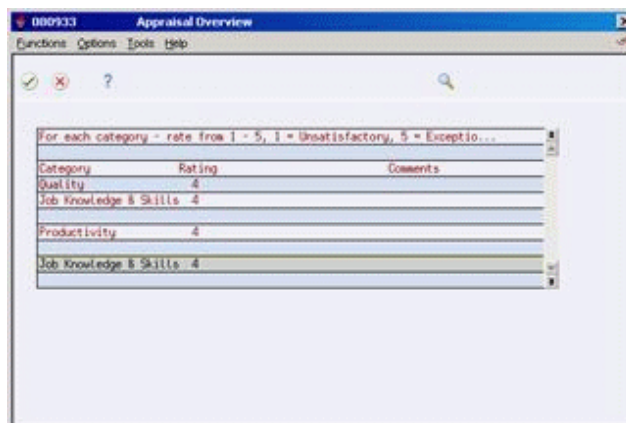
000933 Appraisal Overview

Functions Options Tools Help

?

For each category - rate from 1 - 5, 1 = Unsatisfactory, 5 = Exceptio...

| Category | Rating | Comments |
|---|---|---|
| Quality | 4 | |
| Job Knowledge & Skills | 4 | |
| | | |
| Productivity | 4 | |
| | | |
| Job Knowledge & Skills | 4 | |